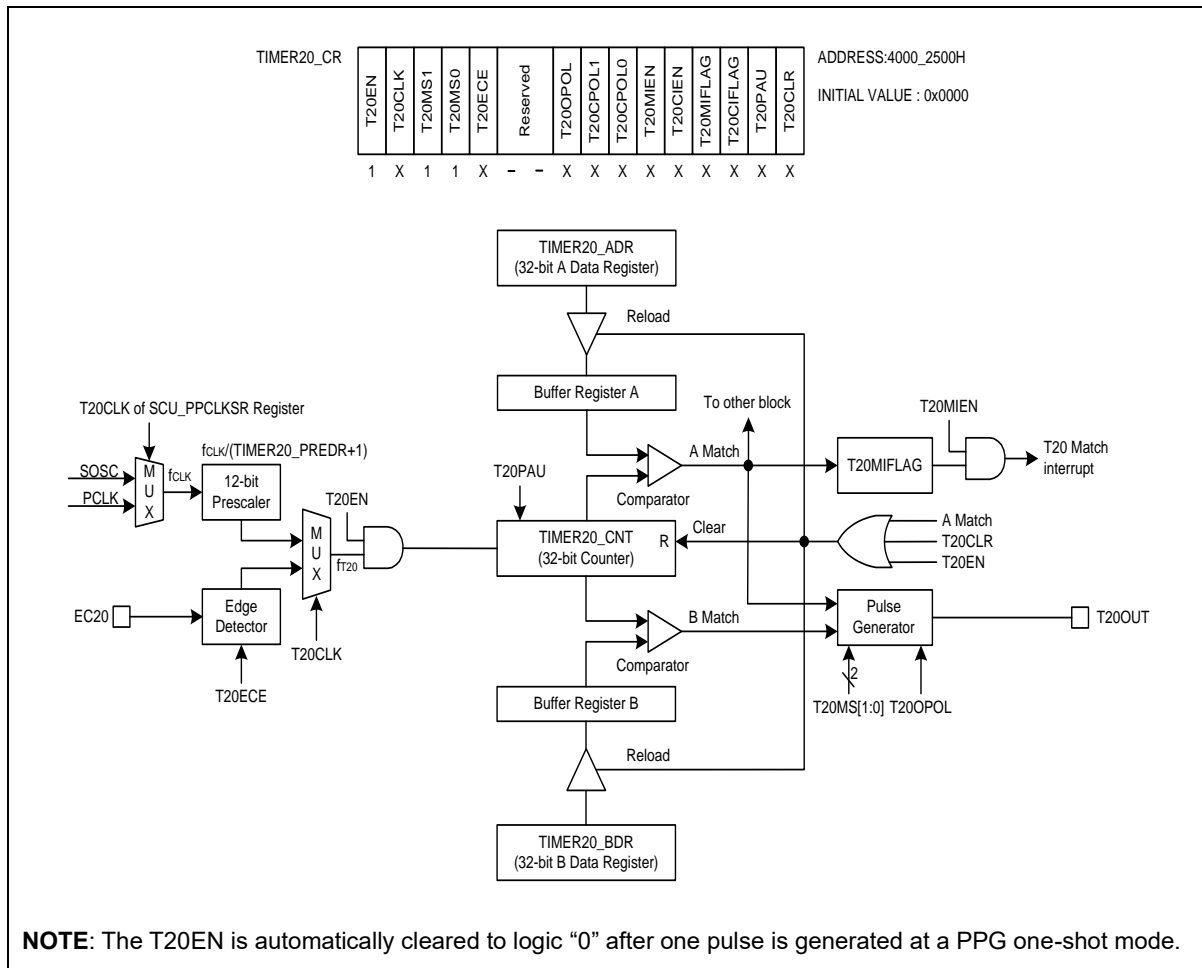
TIMER20_CR

| T20EN | T20CLK | T20MS1 | T20MS0 | T20ECE | Reserved | | T20OPOL | T20CPOL1 | T20CPOL0 | T20MIEN | T20CIEN | T20MIFLAG | T20CIFLAG | T20PAU | T20CLR |
|---|---|---|---|---|---|---|---|---|---|---|---|---|---|---|---|
| 1 | X | 1 | 1 | X | – | – | X | X | X | X | X | X | X | X | X |

ADDRESS:4000_2500H

INITIAL VALUE : 0x0000

TIMER20_ADR
(32-bit A Data Register)

Reload

Buffer Register A

To other block

T20MIEN

T20CLK of SCU_PPCLKSR Register

$f_{CLK}$/(TIMER20_PREDR+1)

SOSC

PCLK

M U X

$f_{CLK}$

12-bit Prescaler

T20EN

M U X

$f_{T20}$

T20PAU

A Match

Comparator

T20MIFLAG

T20 Match interrupt

TIMER20_CNT
(32-bit Counter)

R

Clear

A Match

T20CLR

T20EN

EC20

Edge Detector

T20CLK

T20ECE

B Match

Comparator

Pulse Generator

T20OUT

2

T20MS[1:0]

T20OPOL

Buffer Register B

Reload

TIMER20_BDR
(32-bit B Data Register)

NOTE: The T20EN is automatically cleared to logic “0” after one pulse is generated at a PPG one-shot mode.